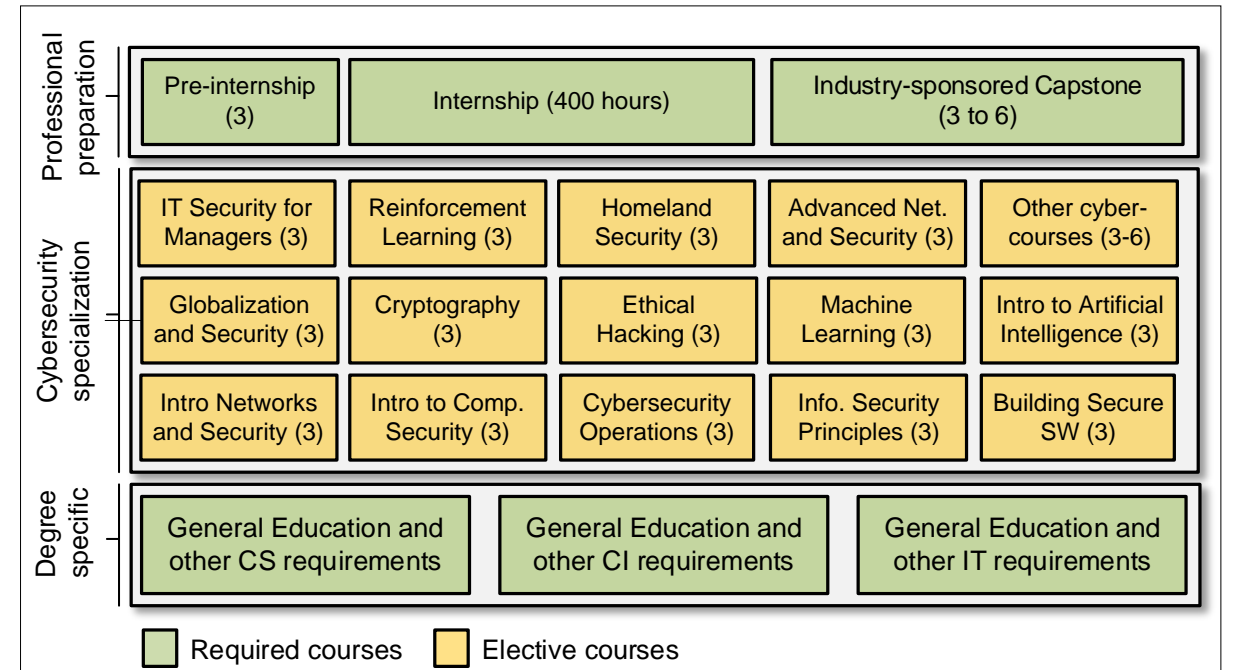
Professional preparation

Pre-internship (3)

Internship (400 hours)

Industry-sponsored Capstone (3 to 6)

Cybersecurity specialization

IT Security for Managers (3)

Reinforcement Learning (3)

Homeland Security (3)

Advanced Net. and Security (3)

Other cyber-courses (3-6)

Globalization and Security (3)

Cryptography (3)

Ethical Hacking (3)

Machine Learning (3)

Intro to Artificial Intelligence (3)

Intro Networks and Security (3)

Intro to Comp. Security (3)

Cybersecurity Operations (3)

Info. Security Principles (3)

Building Secure SW (3)

Degree specific

General Education and other CS requirements

General Education and other CI requirements

General Education and other IT requirements

Required courses

Elective courses